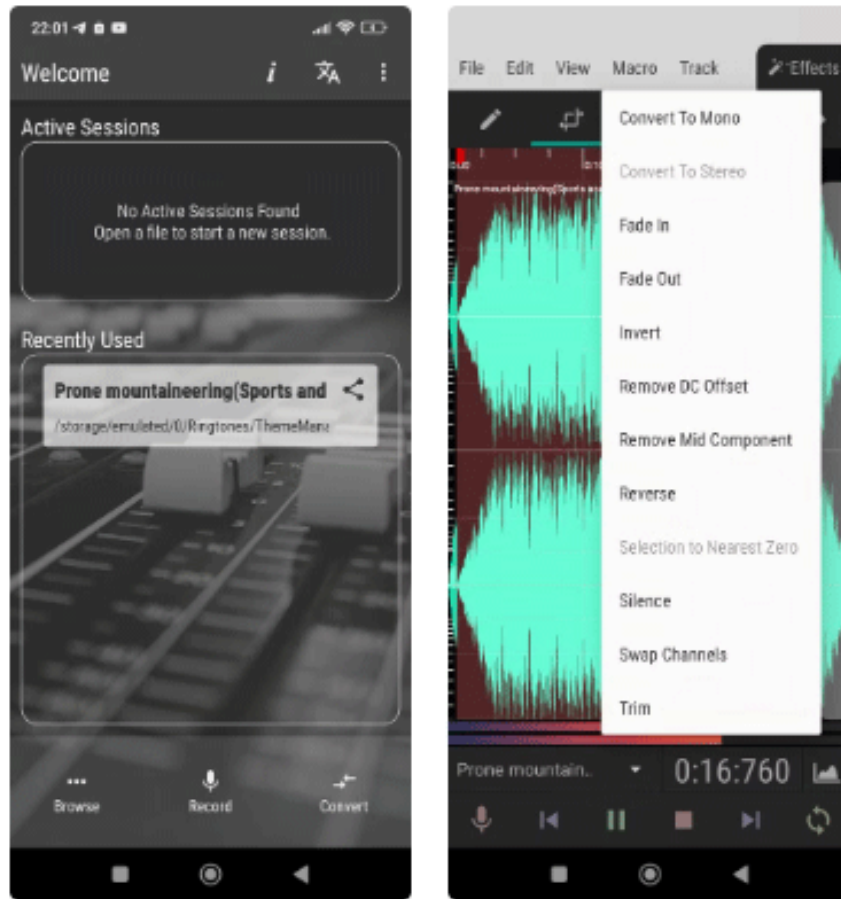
22:01

Welcome

Active Sessions

No Active Sessions Found
Open a file to start a new session.

Recently Used

Prone mountaineering(Sports and
/storage/emulated/0/Ringtones/ThemeManz

Browse
Record
Convert

File Edit View Macro Track
Effects

Convert To Mono
Convert To Stereo
Fade In
Fade Out
Invert
Remove DC Offset
Remove Mid Component
Reverse
Selection to Nearest Zero
Silence
Swap Channels
Trim

Prone mountain..
0:16:760